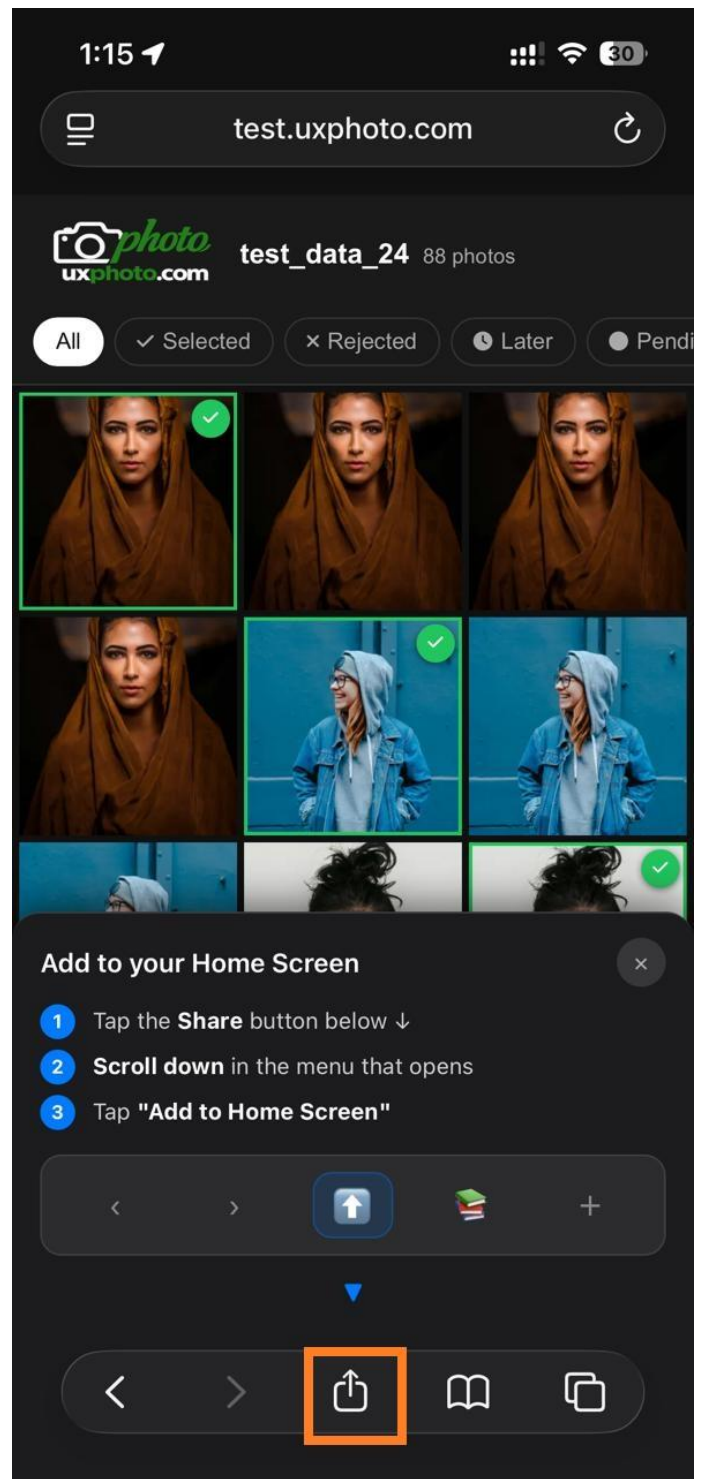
1:15

30

test.uxphoto.com

photo
uxphoto.com

test_data_24 88 photos

All ✓ Selected × Rejected Later Pendi

Add to your Home Screen

×

1 Tap the **Share** button below ↓

2 **Scroll down** in the menu that opens

3 Tap **"Add to Home Screen"**

‹ › +